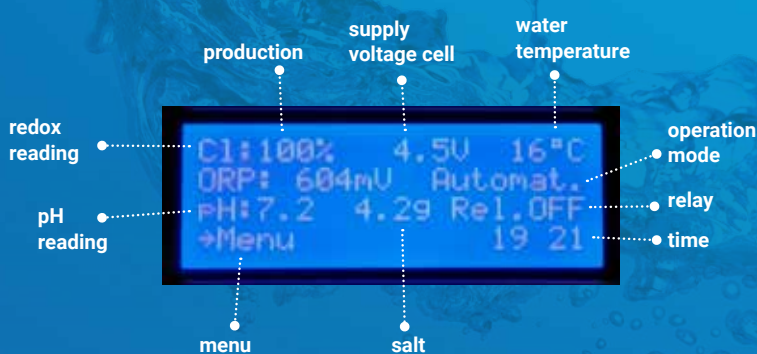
production

supply voltage cell

water temperature

redox reading

operation mode

pH reading

relay

time

Cl:100%   4.5V   16°C
ORP: 604mV  Automat.
pH:7.2  4.2g Rel.OFF
→Menu        19 21

menu

salt